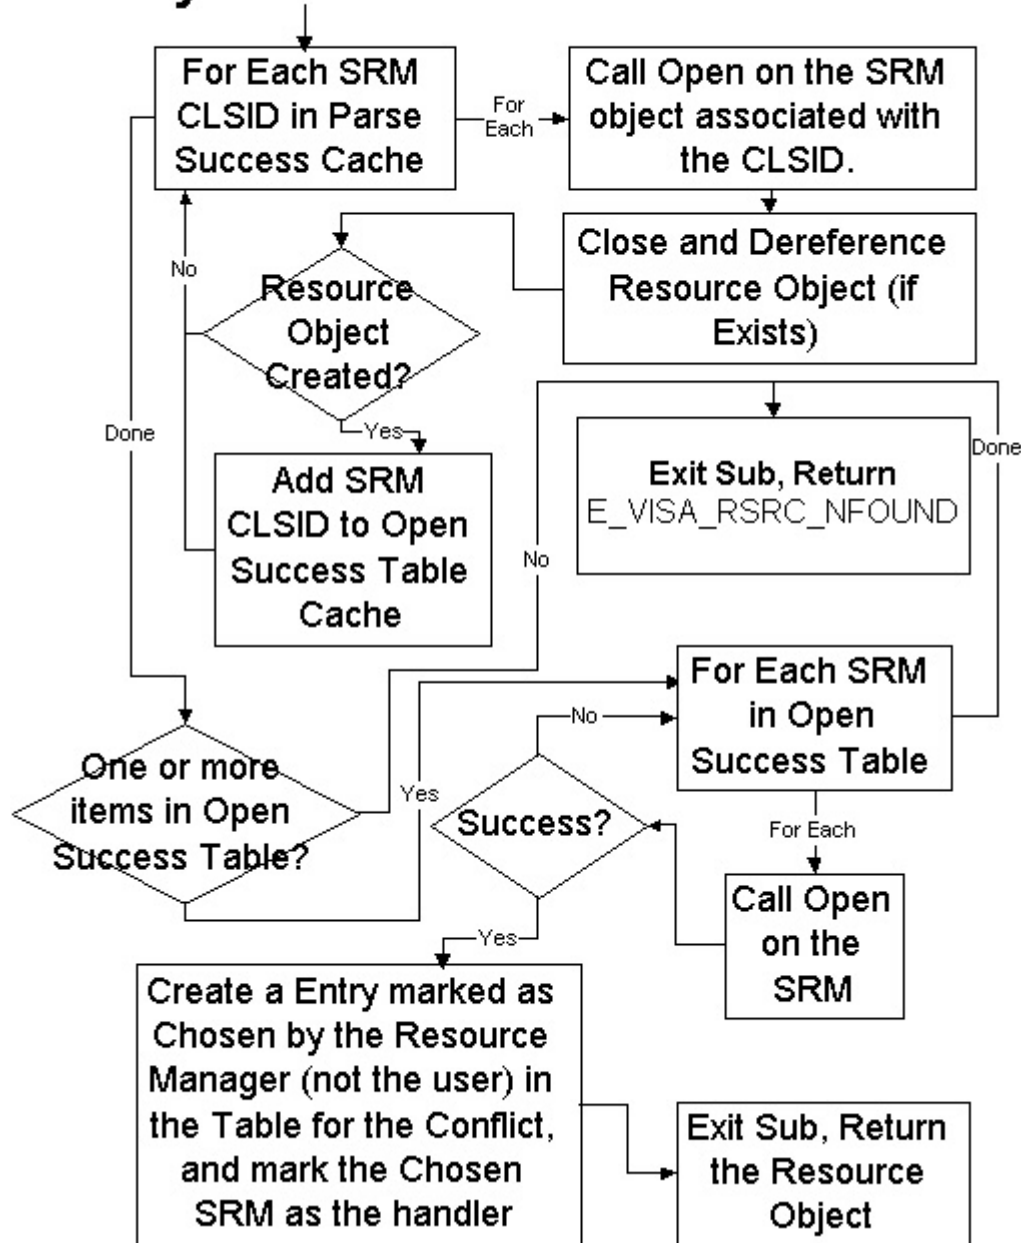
For Each SRM CLSID in Parse Success Cache

For Each

Call Open on the SRM object associated with the CLSID.

Close and Dereference Resource Object (if Exists)

No

Resource Object Created?

Yes

Done

Add SRM CLSID to Open Success Table Cache

Exit Sub, Return E_VISA_RSRC_NFOUND

Done

No

For Each SRM in Open Success Table

No

One or more items in Open Success Table?

Yes

Success?

For Each

Call Open on the SRM

Yes

Create a Entry marked as Chosen by the Resource Manager (not the user) in the Table for the Conflict, and mark the Chosen SRM as the handler

Exit Sub, Return the Resource Object